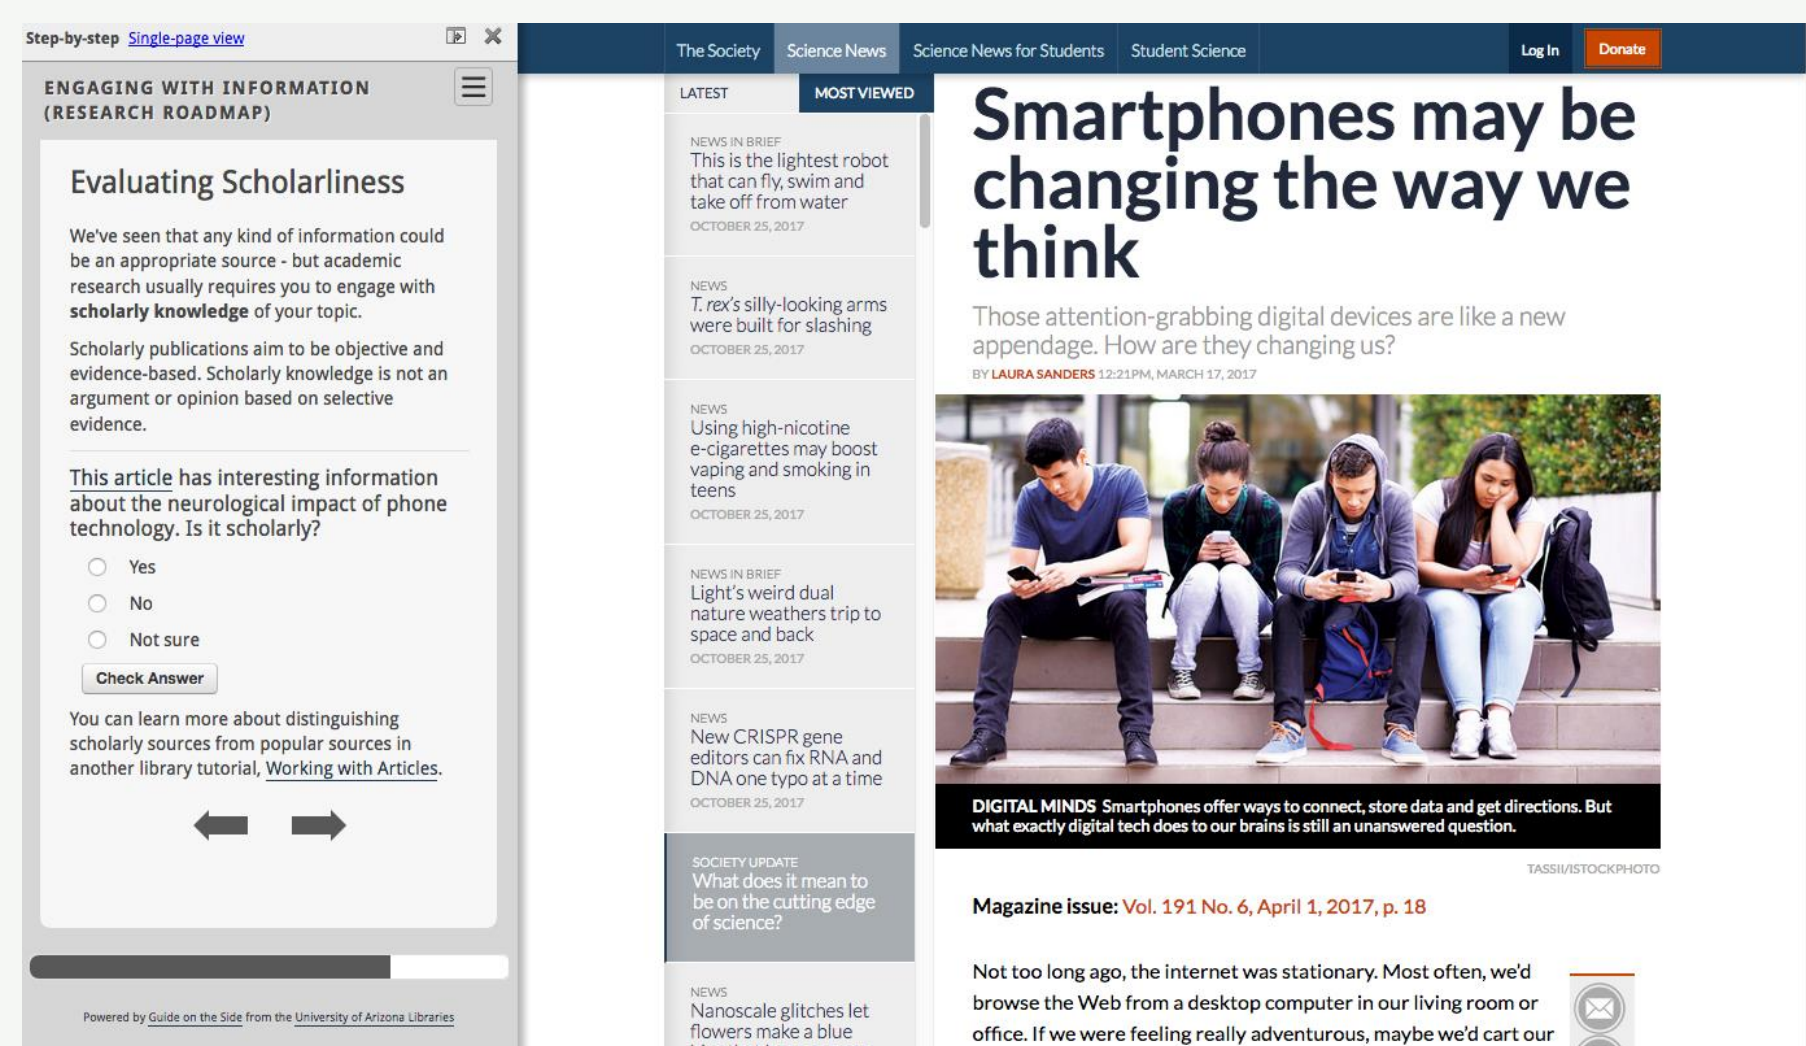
Step-by-step Single-page view

ENGAGING WITH INFORMATION (RESEARCH ROADMAP)

Evaluating Scholarliness

We've seen that any kind of information could be an appropriate source - but academic research usually requires you to engage with **scholarly knowledge** of your topic.

Scholarly publications aim to be objective and evidence-based. Scholarly knowledge is not an argument or opinion based on selective evidence.

This article has interesting information about the neurological impact of phone technology. Is it scholarly?

Yes

No

Not sure

Check Answer

You can learn more about distinguishing scholarly sources from popular sources in another library tutorial, Working with Articles.

Powered by Guide on the Side from the University of Arizona Libraries

The Society Science News Science News for Students Student Science Log In Donate

LATEST MOST VIEWED

NEWS IN BRIEF
This is the lightest robot that can fly, swim and take off from water
OCTOBER 25, 2017

NEWS
T. rex's silly-looking arms were built for slashing
OCTOBER 25, 2017

NEWS
Using high-nicotine e-cigarettes may boost vaping and smoking in teens
OCTOBER 25, 2017

NEWS IN BRIEF
Light's weird dual nature weathers trip to space and back
OCTOBER 25, 2017

NEWS
New CRISPR gene editors can fix RNA and DNA one typo at a time
OCTOBER 25, 2017

SOCIETY UPDATE
What does it mean to be on the cutting edge of science?

NEWS
Nanoscale glitches let flowers make a blue

Smartphones may be changing the way we think

Those attention-grabbing digital devices are like a new appendage. How are they changing us?

BY LAURA SANDERS 12:21PM, MARCH 17, 2017

DIGITAL MINDS Smartphones offer ways to connect, store data and get directions. But what exactly digital tech does to our brains is still an unanswered question.

TASSII/ISTOCKPHOTO

Magazine issue: Vol. 191 No. 6, April 1, 2017, p. 18

Not too long ago, the internet was stationary. Most often, we'd browse the Web from a desktop computer in our living room or office. If we were feeling really adventurous, maybe we'd cart our